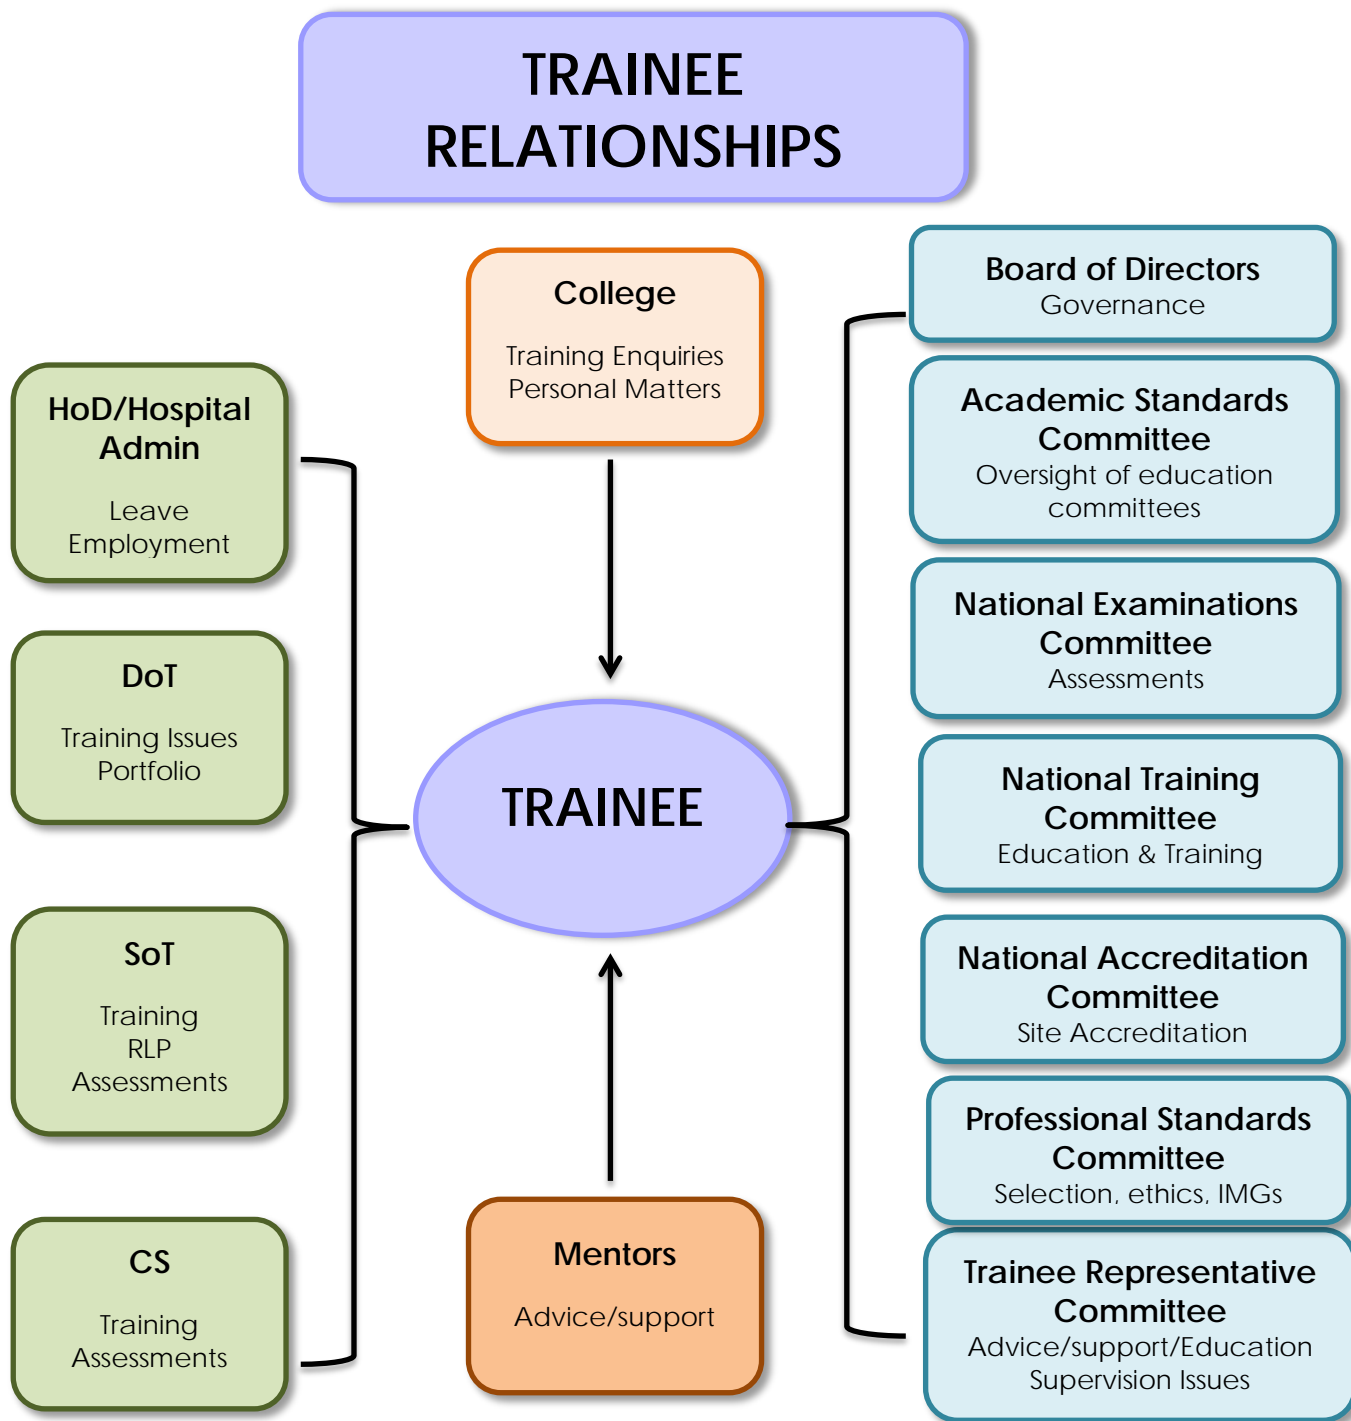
TRAINEE RELATIONSHIPS

College

Training Enquiries
Personal Matters

HoD/Hospital Admin

Leave
Employment

DoT

Training Issues
Portfolio

SoT

Training
RLP
Assessments

CS

Training
Assessments

TRAINEE

Mentors

Advice/support

Board of Directors
Governance

Academic Standards Committee
Oversight of education committees

National Examinations Committee
Assessments

National Training Committee
Education & Training

National Accreditation Committee
Site Accreditation

Professional Standards Committee
Selection, ethics, IMGs

Trainee Representative Committee
Advice/support/Education
Supervision Issues